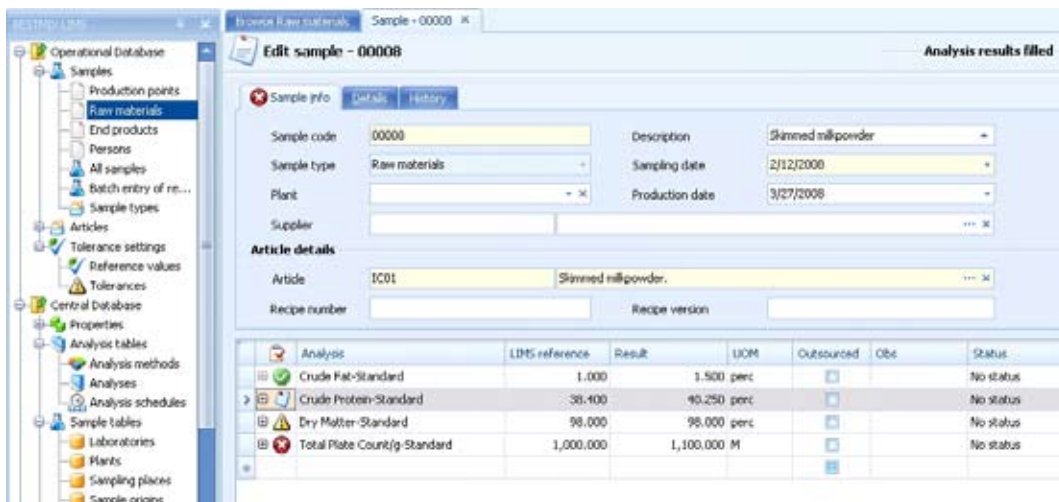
BESTMIX LIMS

Operational Database
Samples
Production points
Raw materials
End products
Persons
All samples
Batch entry of re...
Sample types
Articles
Tolerance settings
Reference values
Tolerances
Central Database
Properties
Analysis tables
Analysis methods
Analyses
Analysis schedules
Sample tables
Laboratories
Plants
Sampling places
Sample origins

Browse Raw materials | Sample - 00000 ×

Edit sample - 00008

Analysis results filled

Sample info | Details | History

Sample code: 00000
Description: Skimmed milkpowder
Sample type: Raw materials
Sampling date: 2/12/2008
Plant:
Production date: 3/27/2008
Supplier:

Article details

Article: IC01 | Skimmed milkpowder.
Recipe number:
Recipe version:

| | Analysis | LIMS reference | Result | UOM | Outsourced | Obs | Status |
|---|---|---|---|---|---|---|---|
| | Crude Fat-Standard | 1.000 | 1.500 | perc | | | No status |
| | Crude Protein-Standard | 38.400 | 40.250 | perc | | | No status |
| | Dry Matter-Standard | 98.000 | 98.000 | perc | | | No status |
| | Total Plate Count/g-Standard | 1,000.000 | 1,100.000 | M | | | No status |